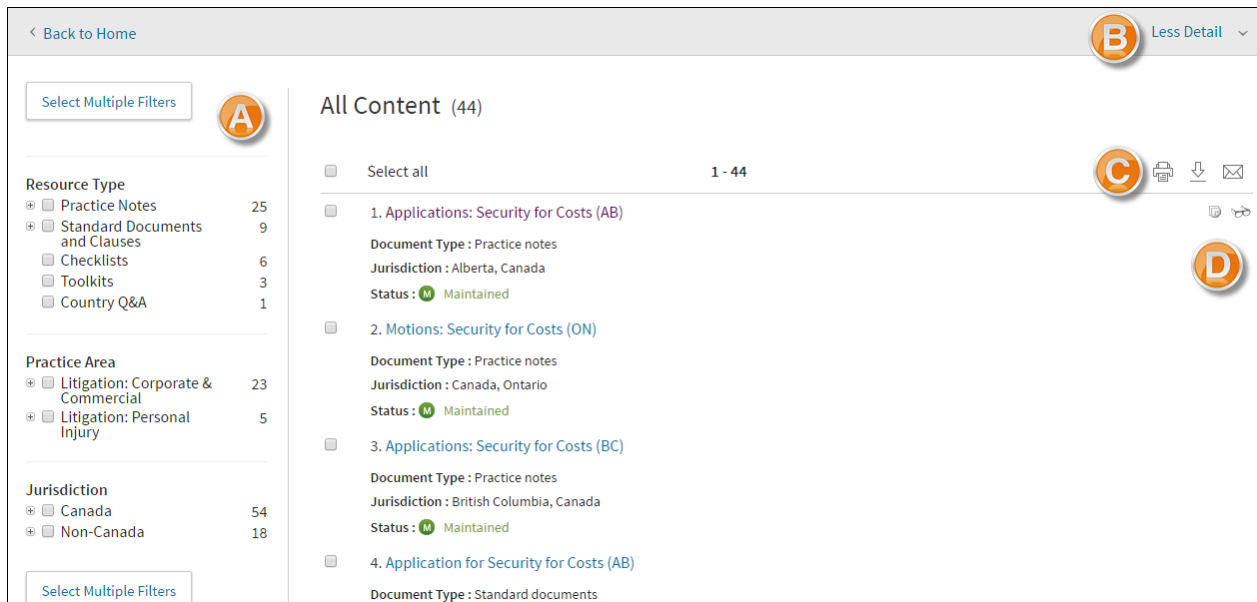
< Back to Home

B

Less Detail

Select Multiple Filters

A

Resource Type

Practice Notes 25

Standard Documents and Clauses 9

Checklists 6

Toolkits 3

Country Q&A 1

Practice Area

Litigation: Corporate & Commercial 23

Litigation: Personal Injury 5

Jurisdiction

Canada 54

Non-Canada 18

Select Multiple Filters

All Content (44)

Select all 1 - 44

C

1. Applications: Security for Costs (AB)

D

**Document Type :** Practice notes

**Jurisdiction :** Alberta, Canada

**Status :** M Maintained

2. Motions: Security for Costs (ON)

**Document Type :** Practice notes

**Jurisdiction :** Canada, Ontario

**Status :** M Maintained

3. Applications: Security for Costs (BC)

**Document Type :** Practice notes

**Jurisdiction :** British Columbia, Canada

**Status :** M Maintained

4. Application for Security for Costs (AB)

**Document Type :** Standard documents